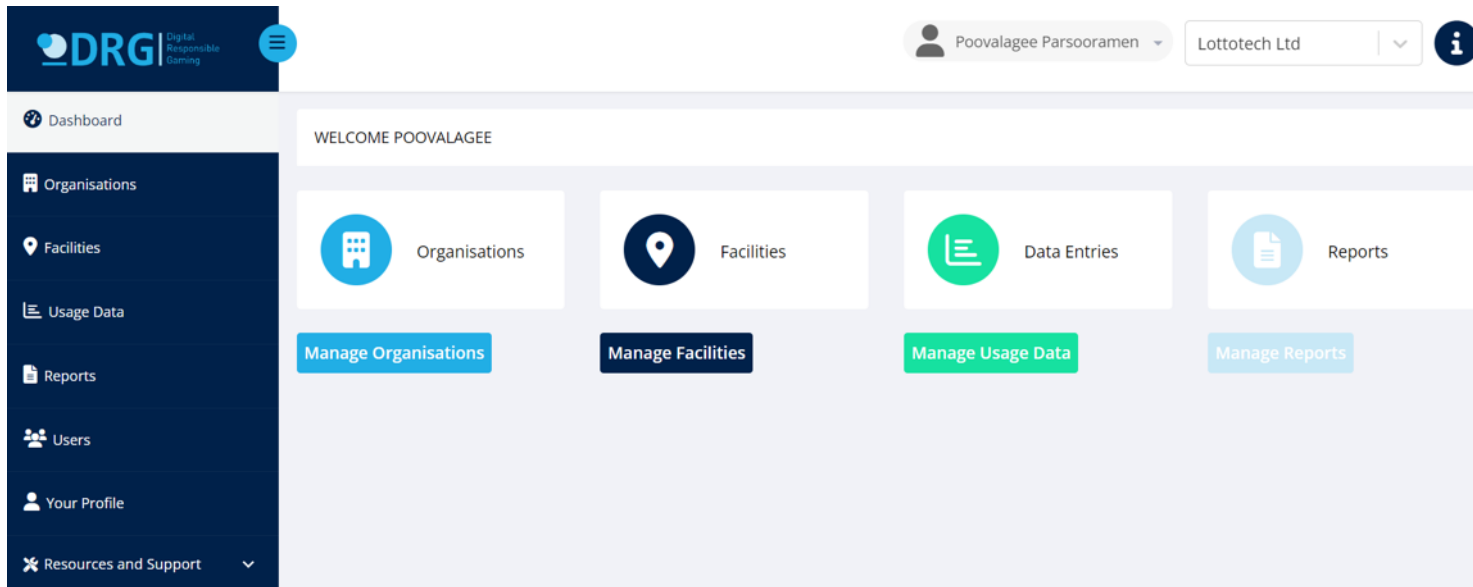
DRG Digital Responsible Gaming

Poovalagee Parsooramen

Lottotech Ltd

Dashboard

Organisations

Facilities

Usage Data

Reports

Users

Your Profile

Resources and Support

WELCOME POOVALAGEE

Organisations

Facilities

Data Entries

Reports

Manage Organisations

Manage Facilities

Manage Usage Data

Manage Reports